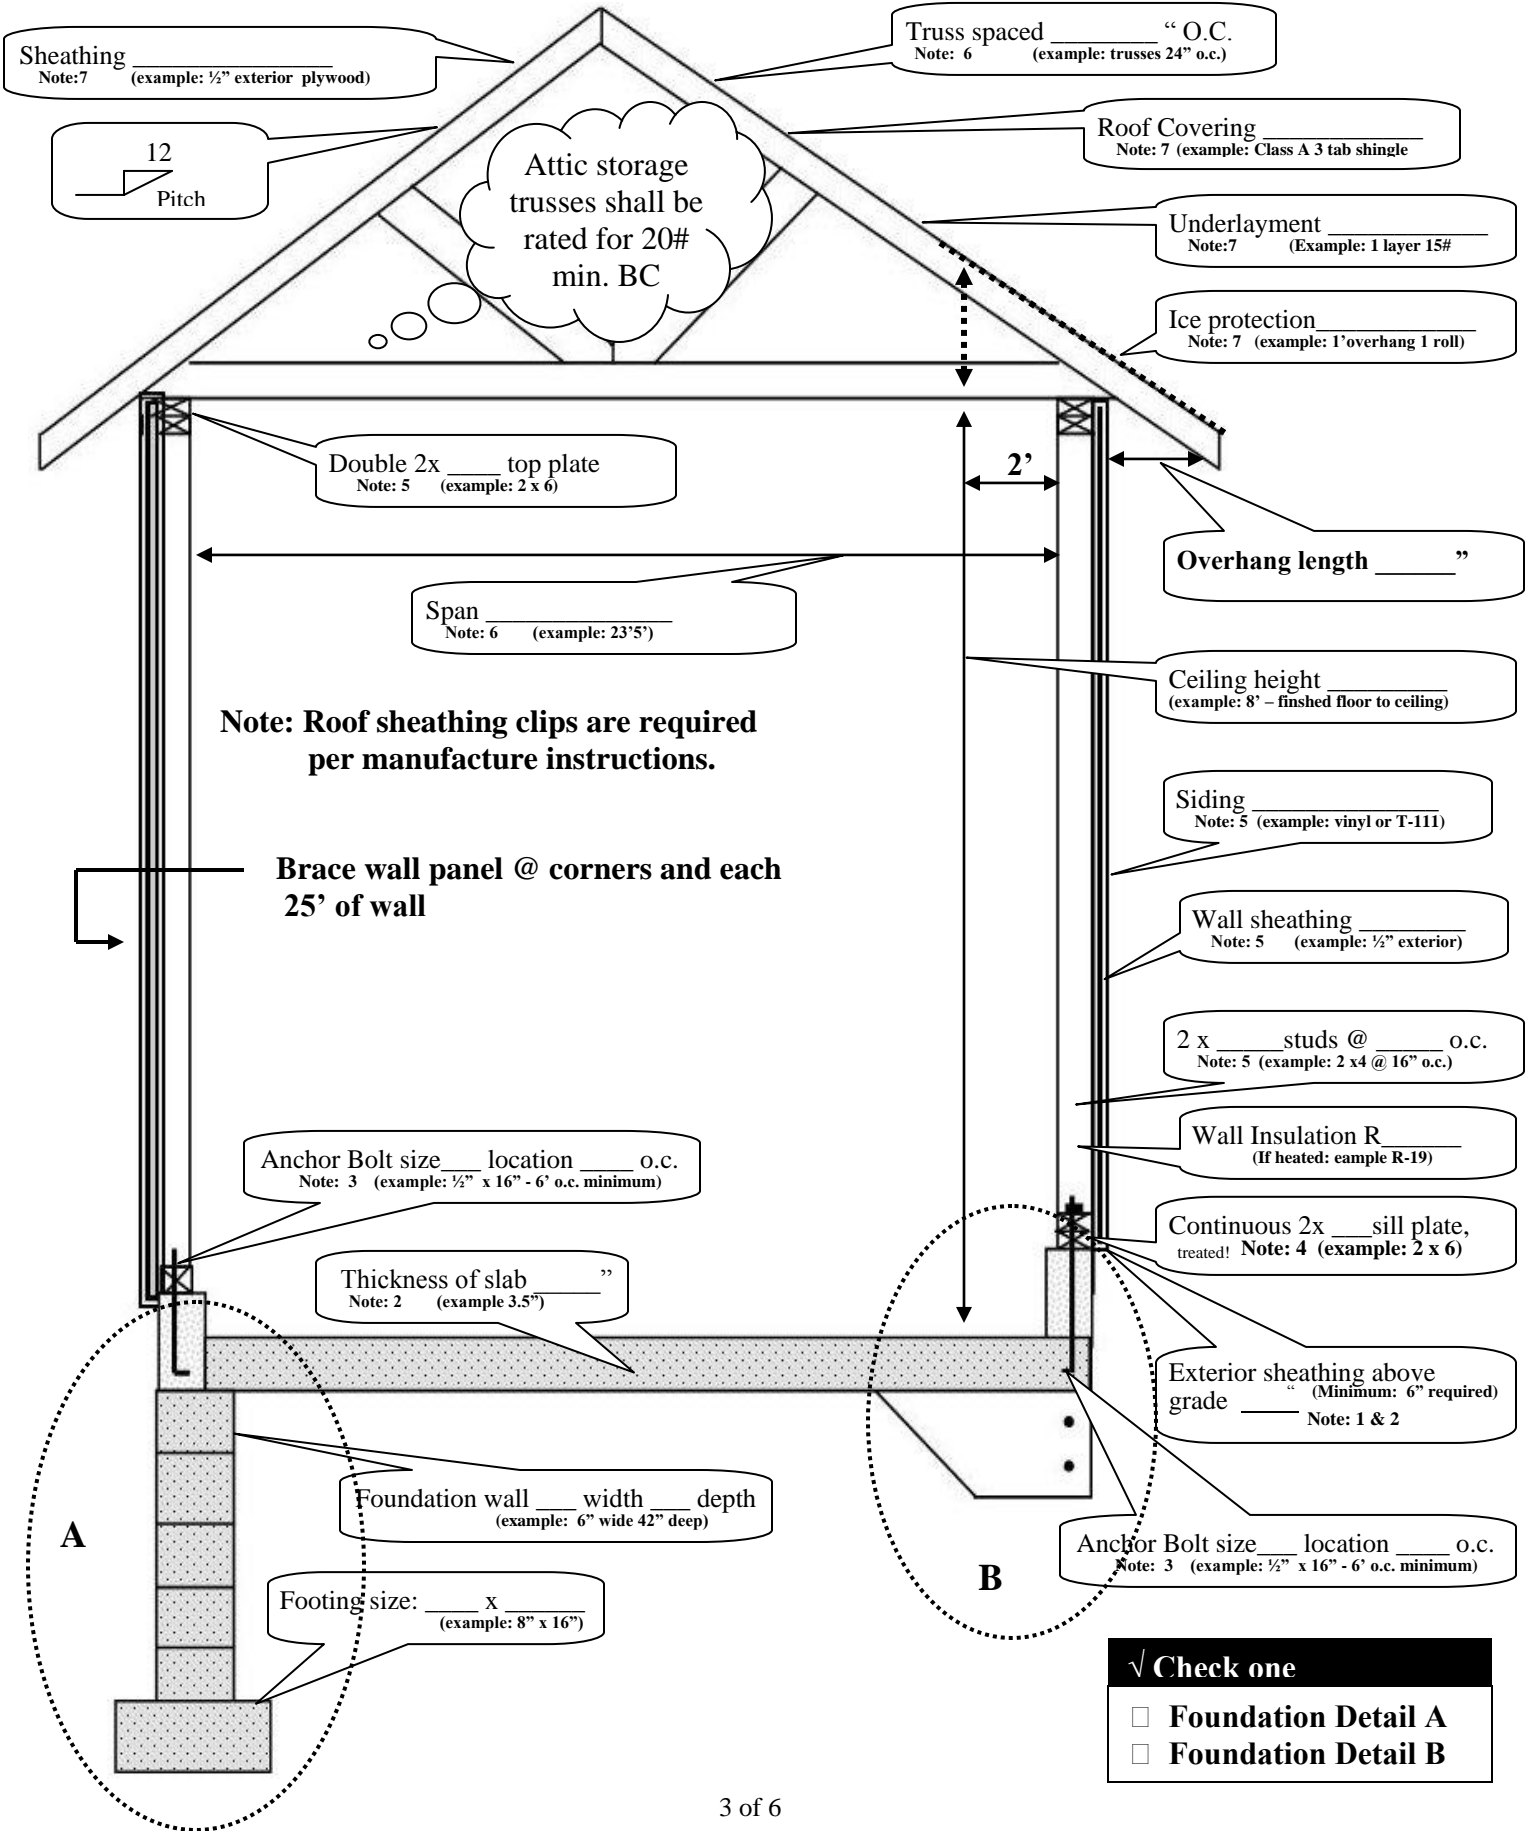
Sheathing ______________
Note:7 (example: ½" exterior plywood)

Truss spaced ________ " O.C.
Note: 6 (example: trusses 24" o.c.)

12
Pitch

Attic storage trusses shall be rated for 20# min. BC

Roof Covering ____________
Note: 7 (example: Class A 3 tab shingle

Underlayment ____________
Note:7 (Example: 1 layer 15#

Ice protection____________
Note: 7 (example: 1'overhang 1 roll)

Double 2x ____ top plate
Note: 5 (example: 2 x 6)

2'

Overhang length ______"

Span ______________
Note: 6 (example: 23'5')

Ceiling height ________
(example: 8' – finshed floor to ceiling)

Note: Roof sheathing clips are required per manufacture instructions.

Siding ______________
Note: 5 (example: vinyl or T-111)

Brace wall panel @ corners and each 25' of wall

Wall sheathing ________
Note: 5 (example: ½" exterior)

2 x _____studs @ _____ o.c.
Note: 5 (example: 2 x4 @ 16" o.c.)

Wall Insulation R______
(If heated: eample R-19)

Anchor Bolt size___ location ____ o.c.
Note: 3 (example: ½" x 16" - 6' o.c. minimum)

Continuous 2x ___sill plate, treated! Note: 4 (example: 2 x 6)

Thickness of slab _____"
Note: 2 (example 3.5")

Exterior sheathing above grade ____ " (Minimum: 6" required)
Note: 1 & 2

Foundation wall ___ width ___ depth
(example: 6" wide 42" deep)

A

Anchor Bolt size___ location ____ o.c.
Note: 3 (example: ½" x 16" - 6' o.c. minimum)

B

Footing size: ____ x ______
(example: 8" x 16")

√ Check one
□ Foundation Detail A
□ Foundation Detail B

3 of 6